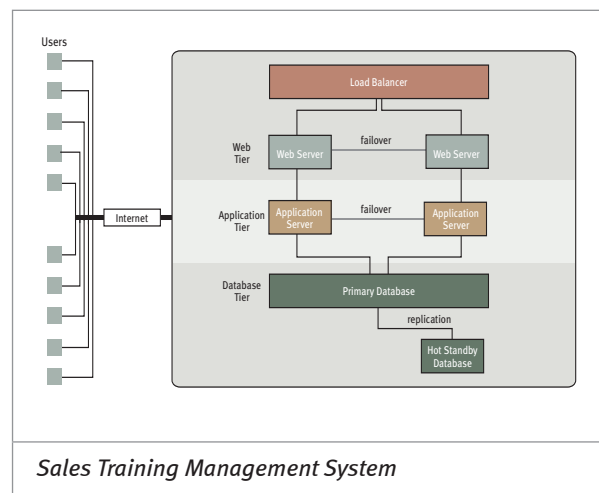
Users

Internet

Load Balancer

Web Tier

Web Server

failover

Web Server

Application Tier

Application Server

failover

Application Server

Database Tier

Primary Database

replication

Hot Standby Database

Sales Training Management System